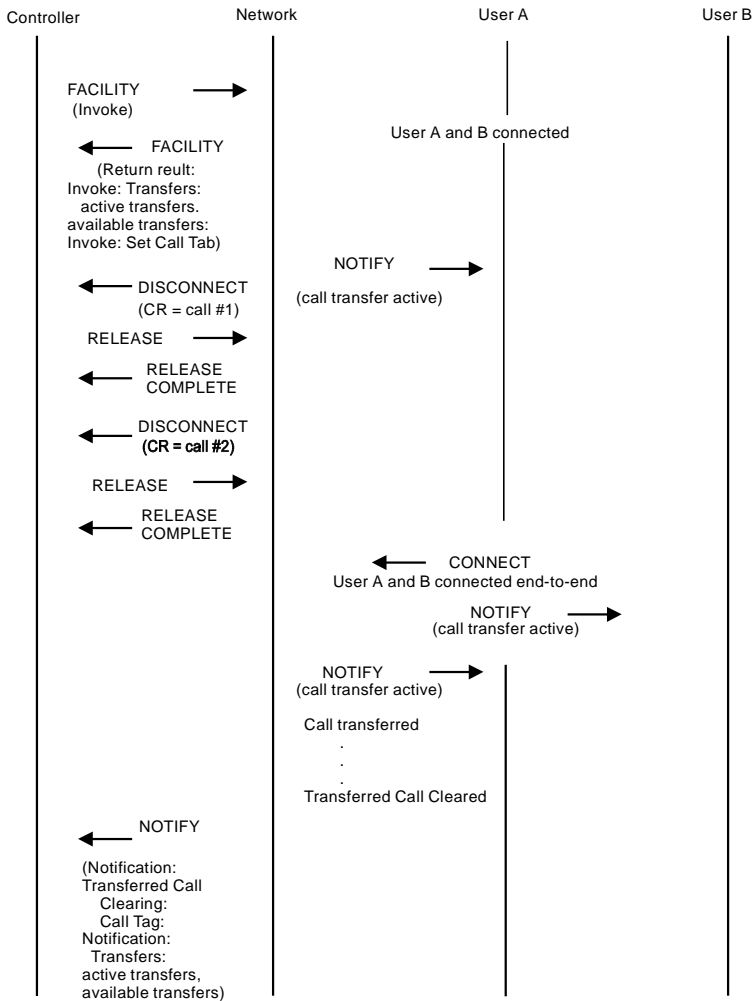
Controller
Network
User A
User B

FACILITY
(Invoke)

User A and B connected

FACILITY
(Return reult:
Invoke: Transfers:
active transfers.
available transfers:
Invoke: Set Call Tab)

NOTIFY
(call transfer active)

DISCONNECT
(CR = call #1)

RELEASE

RELEASE
COMPLETE

DISCONNECT
(CR = call #2)

RELEASE

RELEASE
COMPLETE

CONNECT
User A and B connected end-to-end

NOTIFY
(call transfer active)

NOTIFY
(call transfer active)

Call transferred
.
.
.
Transferred Call Cleared

NOTIFY

(Notification:
Transferred Call
Clearing:
Call Tag:
Notification:
Transfers:
active transfers,
available transfers)